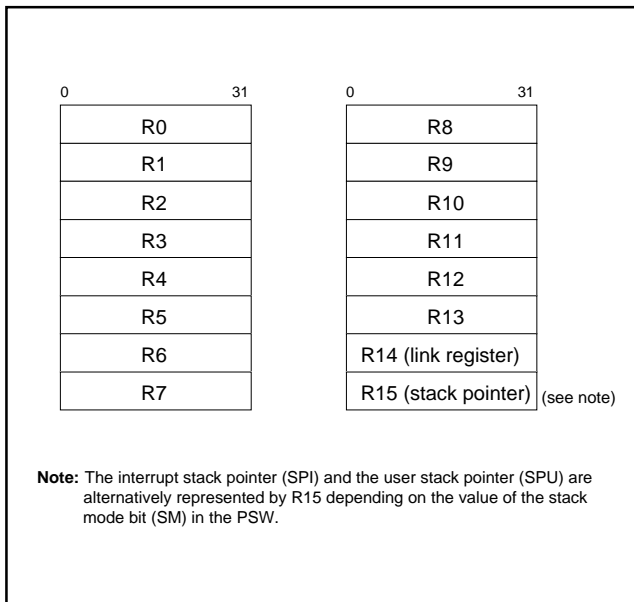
0 31

| R0 |
|---|
| R1 |
| R2 |
| R3 |
| R4 |
| R5 |
| R6 |
| R7 |

0 31

| R8 |
|---|
| R9 |
| R10 |
| R11 |
| R12 |
| R13 |
| R14 (link register) |
| R15 (stack pointer) |

(see note)

**Note:** The interrupt stack pointer (SPI) and the user stack pointer (SPU) are alternatively represented by R15 depending on the value of the stack mode bit (SM) in the PSW.